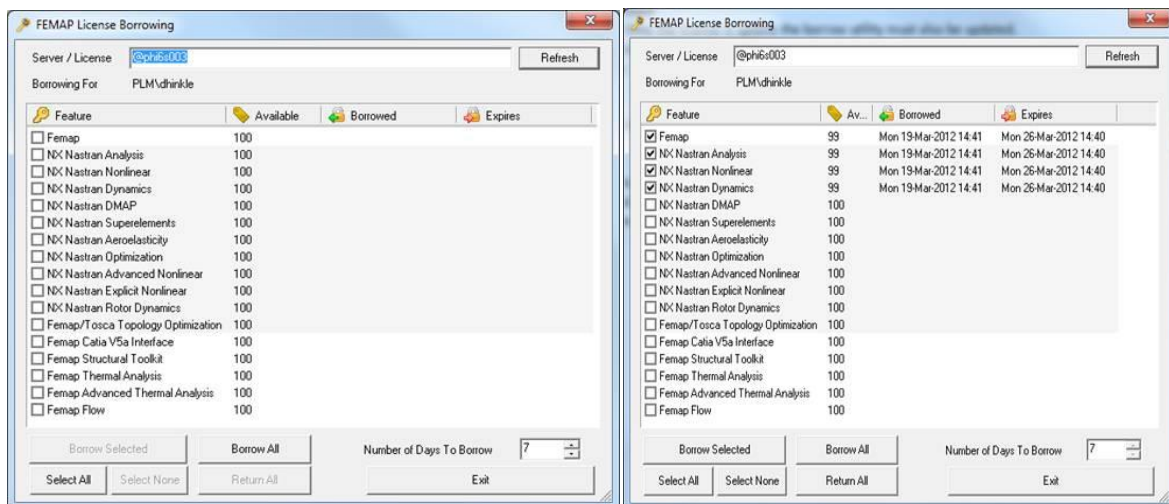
FEMAP License Borrowing

Server / License @phi6s003 Refresh

Borrowing For PLM\dhinkle

| Feature | Available | Borrowed | Expires |
|---|---|---|---|
| Femap | 100 | | |
| NX Nastran Analysis | 100 | | |
| NX Nastran Nonlinear | 100 | | |
| NX Nastran Dynamics | 100 | | |
| NX Nastran DMAP | 100 | | |
| NX Nastran Superelements | 100 | | |
| NX Nastran Aeroelasticity | 100 | | |
| NX Nastran Optimization | 100 | | |
| NX Nastran Advanced Nonlinear | 100 | | |
| NX Nastran Explicit Nonlinear | 100 | | |
| NX Nastran Rotor Dynamics | 100 | | |
| Femap/Tosca Topology Optimization | 100 | | |
| Femap Catia V5a Interface | 100 | | |
| Femap Structural Toolkit | 100 | | |
| Femap Thermal Analysis | 100 | | |
| Femap Advanced Thermal Analysis | 100 | | |
| Femap Flow | 100 | | |

Borrow Selected Borrow All Number of Days To Borrow 7

Select All Select None Return All Exit

FEMAP License Borrowing

Server / License @phi6s003 Refresh

Borrowing For PLM\dhinkle

| Feature | Av... | Borrowed | Expires |
|---|---|---|---|
| Femap | 99 | Mon 19-Mar-2012 14:41 | Mon 26-Mar-2012 14:40 |
| NX Nastran Analysis | 99 | Mon 19-Mar-2012 14:41 | Mon 26-Mar-2012 14:40 |
| NX Nastran Nonlinear | 99 | Mon 19-Mar-2012 14:41 | Mon 26-Mar-2012 14:40 |
| NX Nastran Dynamics | 99 | Mon 19-Mar-2012 14:41 | Mon 26-Mar-2012 14:40 |
| NX Nastran DMAP | 100 | | |
| NX Nastran Superelements | 100 | | |
| NX Nastran Aeroelasticity | 100 | | |
| NX Nastran Optimization | 100 | | |
| NX Nastran Advanced Nonlinear | 100 | | |
| NX Nastran Explicit Nonlinear | 100 | | |
| NX Nastran Rotor Dynamics | 100 | | |
| Femap/Tosca Topology Optimization | 100 | | |
| Femap Catia V5a Interface | 100 | | |
| Femap Structural Toolkit | 100 | | |
| Femap Thermal Analysis | 100 | | |
| Femap Advanced Thermal Analysis | 100 | | |
| Femap Flow | 100 | | |

Borrow Selected Borrow All Number of Days To Borrow 7

Select All Select None Return All Exit